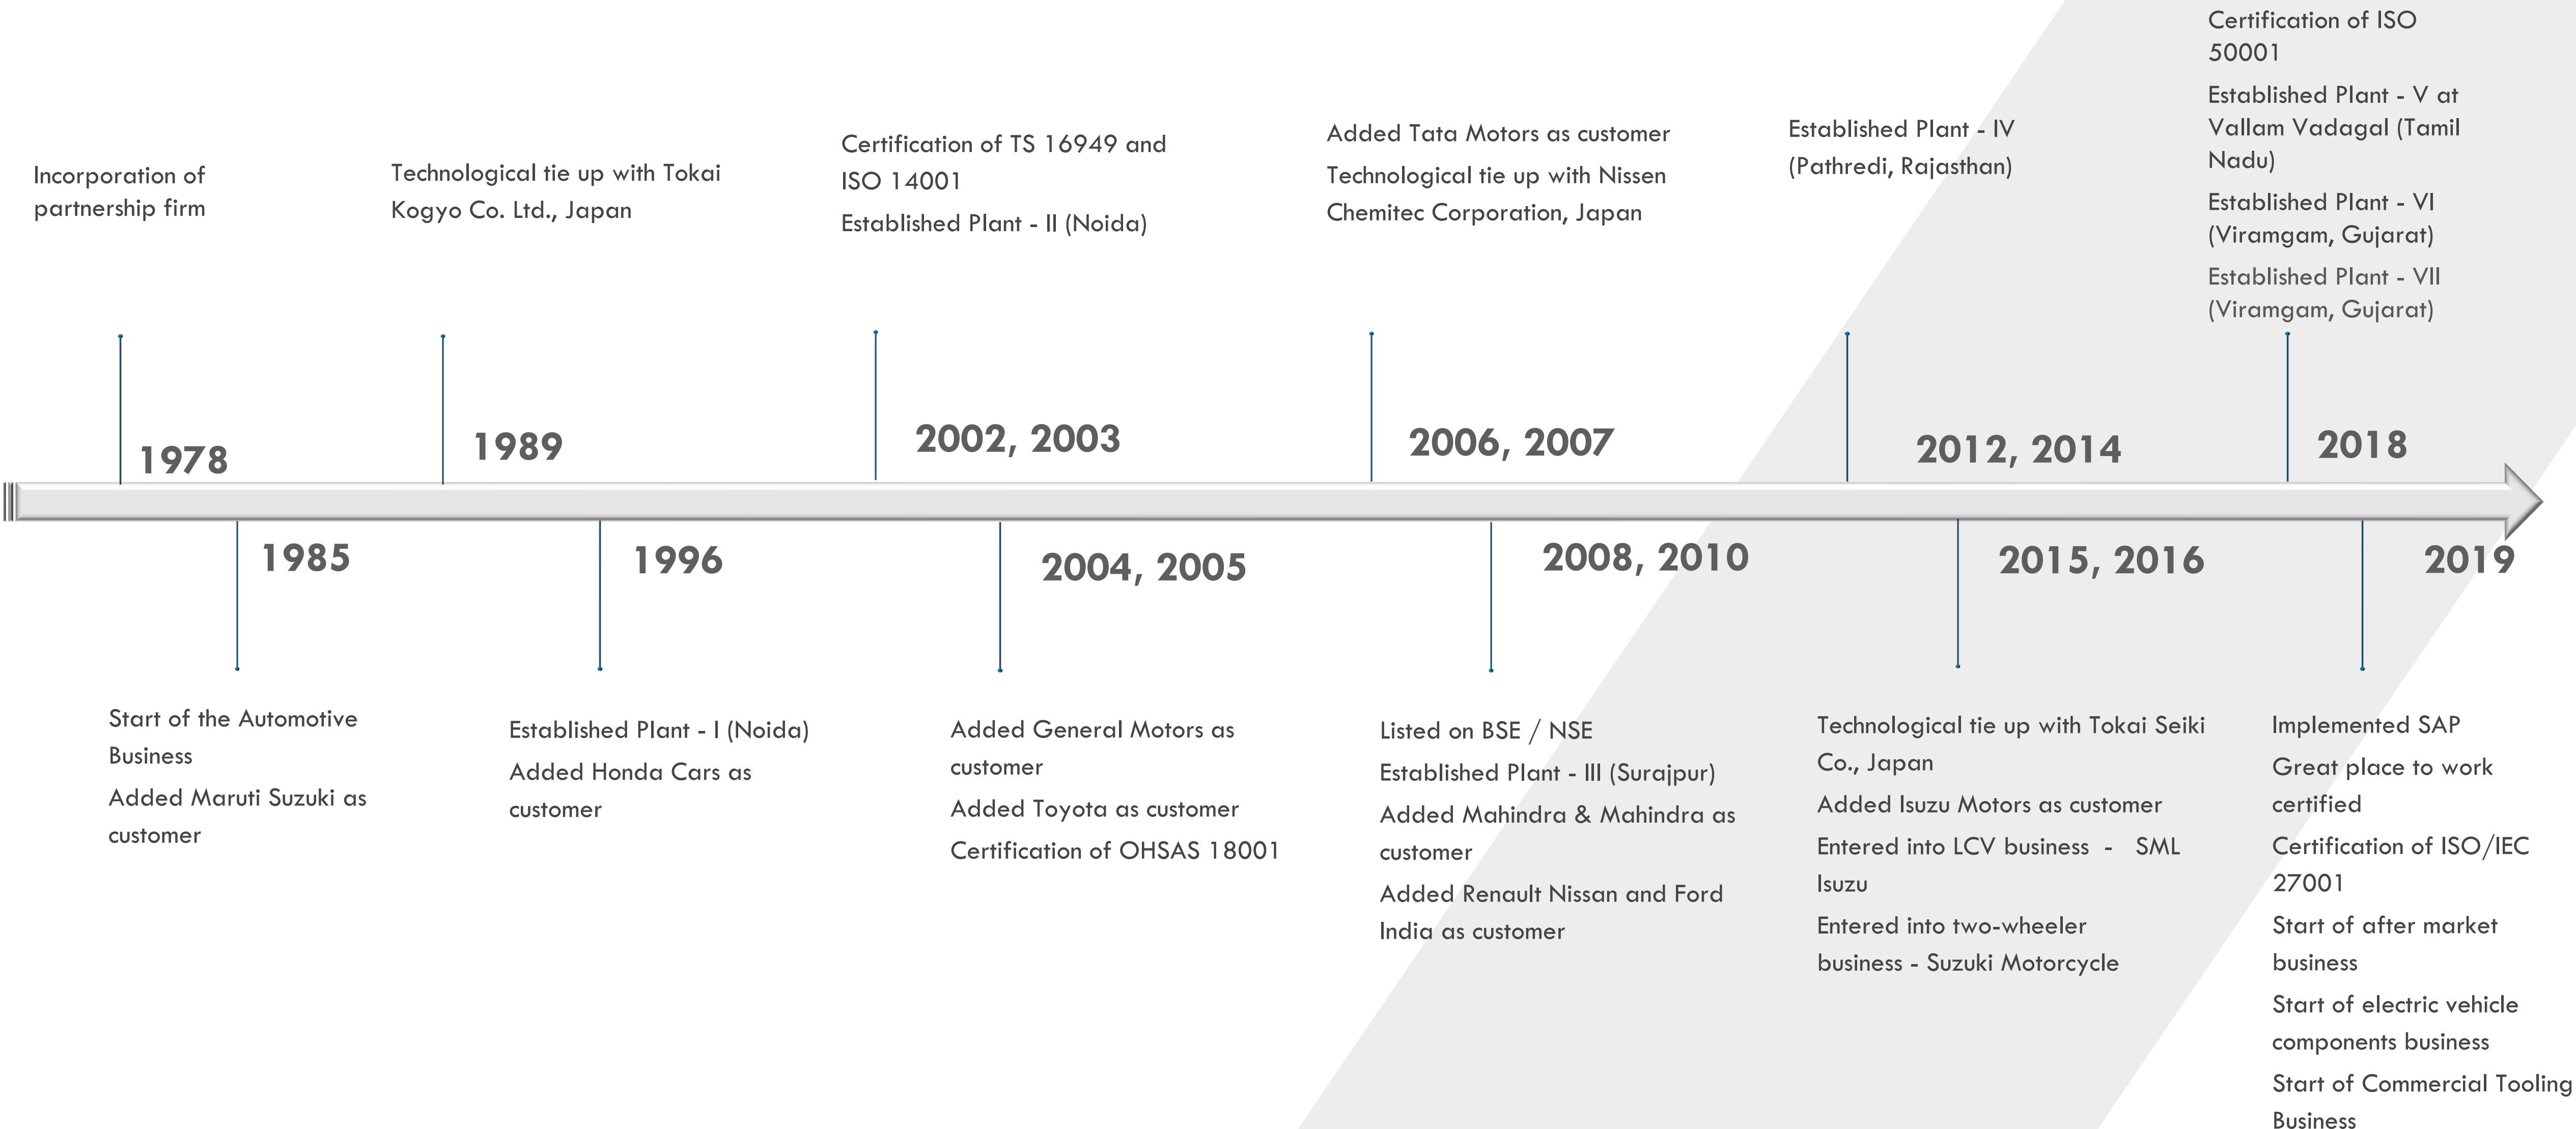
Incorporation of partnership firm

1978

Technological tie up with Tokai Kogyo Co. Ltd., Japan

1989

Certification of TS 16949 and ISO 14001

Established Plant - II (Noida)

2002, 2003

Added Tata Motors as customer

Technological tie up with Nissen Chemitec Corporation, Japan

2006, 2007

Established Plant - IV (Pathredi, Rajasthan)

2012, 2014

Certification of ISO 50001

Established Plant - V at Vallam Vadagal (Tamil Nadu)

Established Plant - VI (Viramgam, Gujarat)

Established Plant - VII (Viramgam, Gujarat)

2018

1985

Start of the Automotive Business

Added Maruti Suzuki as customer

1996

Established Plant - I (Noida)

Added Honda Cars as customer

2004, 2005

Added General Motors as customer

Added Toyota as customer

Certification of OHSAS 18001

2008, 2010

Listed on BSE / NSE

Established Plant - III (Surajpur)

Added Mahindra & Mahindra as customer

Added Renault Nissan and Ford India as customer

2015, 2016

Technological tie up with Tokai Seiki Co., Japan

Added Isuzu Motors as customer

Entered into LCV business - SML Isuzu

Entered into two-wheeler business - Suzuki Motorcycle

2019

Implemented SAP

Great place to work certified

Certification of ISO/IEC 27001

Start of after market business

Start of electric vehicle components business

Start of Commercial Tooling Business